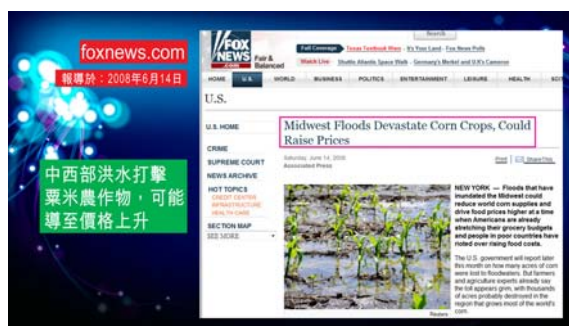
foxnews.com

報導於：2008年6月14日

中西部洪水打擊粟米農作物，可能導至價格上升

FOX NEWS .com Fair & Balanced

Search

Full Coverage | Texas Textbook Wars - It's Your Land - Fox News Polls

Watch Live | Shuttle Atlantis Space Walk - Germany's Merkel and U.K's Cameron

HOME | U.S. | WORLD | BUSINESS | POLITICS | ENTERTAINMENT | LEISURE | HEALTH | SCI

U.S.

U.S. HOME

CRIME

SUPREME COURT

NEWS ARCHIVE

HOT TOPICS
CREDIT CENTER
INFRASTRUCTURE
HEALTH CARE

SECTION MAP
SEE MORE

Midwest Floods Devastate Corn Crops, Could Raise Prices

Saturday, June 14, 2008
Associated Press

Print | Share This

NEW YORK — Floods that have inundated the Midwest could reduce world corn supplies and drive food prices higher at a time when Americans are already stretching their grocery budgets and people in poor countries have rioted over rising food costs.

The U.S. government will report later this month on how many acres of corn were lost to floodwaters. But farmers and agriculture experts already say the toll appears grim, with thousands of acres probably destroyed in the region that grows most of the world's corn.

Reuters